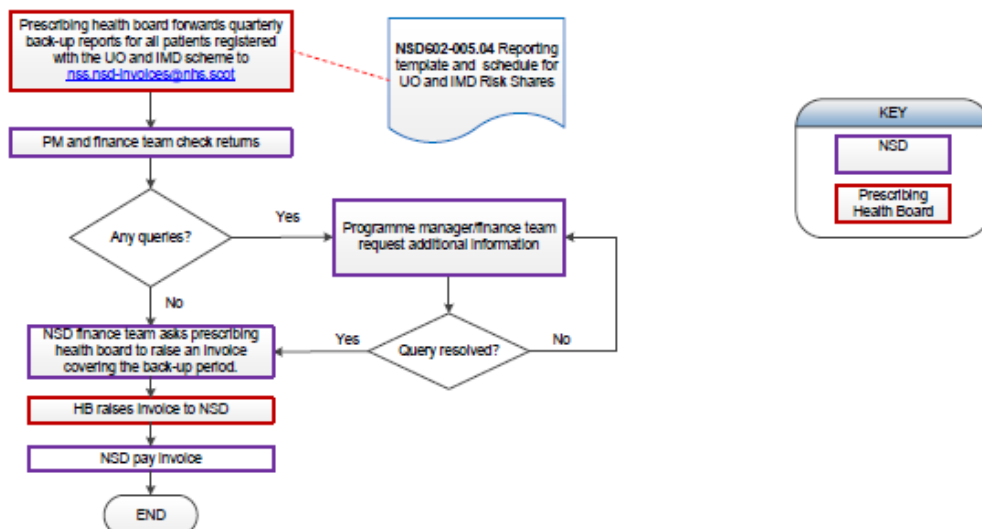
Prescribing health board forwards quarterly back-up reports for all patients registered with the UO and IMD scheme to nss.nsd-invoices@nhs.scot

**NSD602-005.04** Reporting template and schedule for UO and IMD Risk Shares

PM and finance team check returns

Any queries?

Yes

Programme manager/finance team request additional information

No

Query resolved?

Yes

No

NSD finance team asks prescribing health board to raise an invoice covering the back-up period.

HB raises invoice to NSD

NSD pay invoice

END

KEY

NSD

Prescribing Health Board